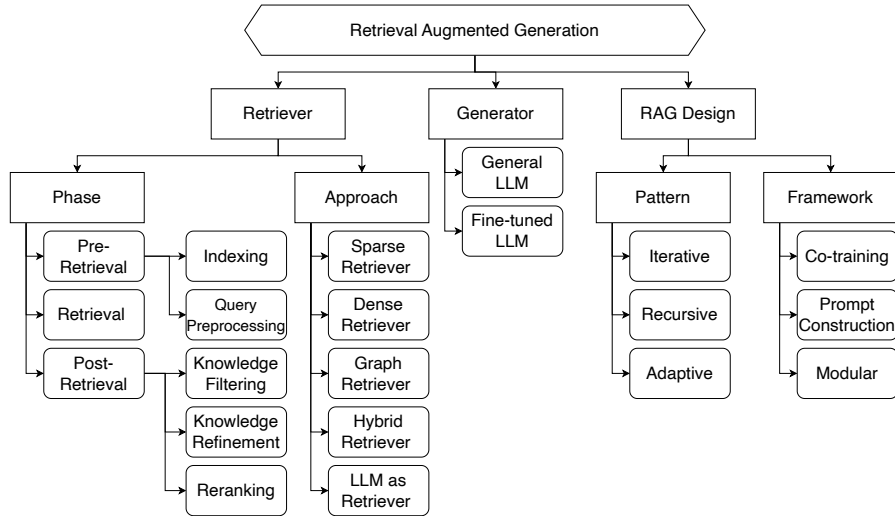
Retrieval Augmented Generation

Retriever

Generator

RAG Design

Phase

Approach

General LLM

Fine-tuned LLM

Pattern

Framework

Pre-Retrieval

Indexing

Retrieval

Query Preprocessing

Post-Retrieval

Knowledge Filtering

Knowledge Refinement

Reranking

Sparse Retriever

Dense Retriever

Graph Retriever

Hybrid Retriever

LLM as Retriever

Iterative

Recursive

Adaptive

Co-training

Prompt Construction

Modular